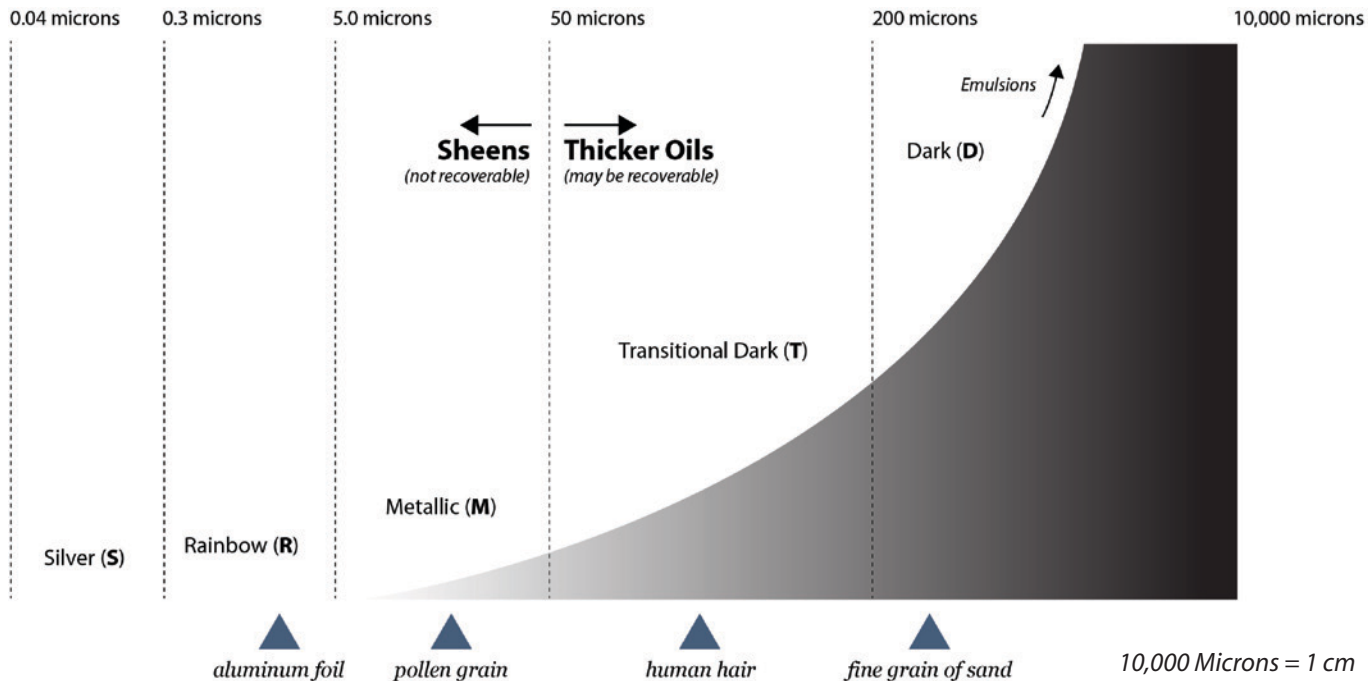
0.04 microns 0.3 microns 5.0 microns 50 microns 200 microns 10,000 microns

Emulsions

Sheens
(not recoverable)

Thicker Oils
(may be recoverable)

Dark (**D**)

Transitional Dark (**T**)

Metallic (**M**)

Silver (**S**)

Rainbow (**R**)

aluminum foil pollen grain human hair fine grain of sand

10,000 Microns = 1 cm